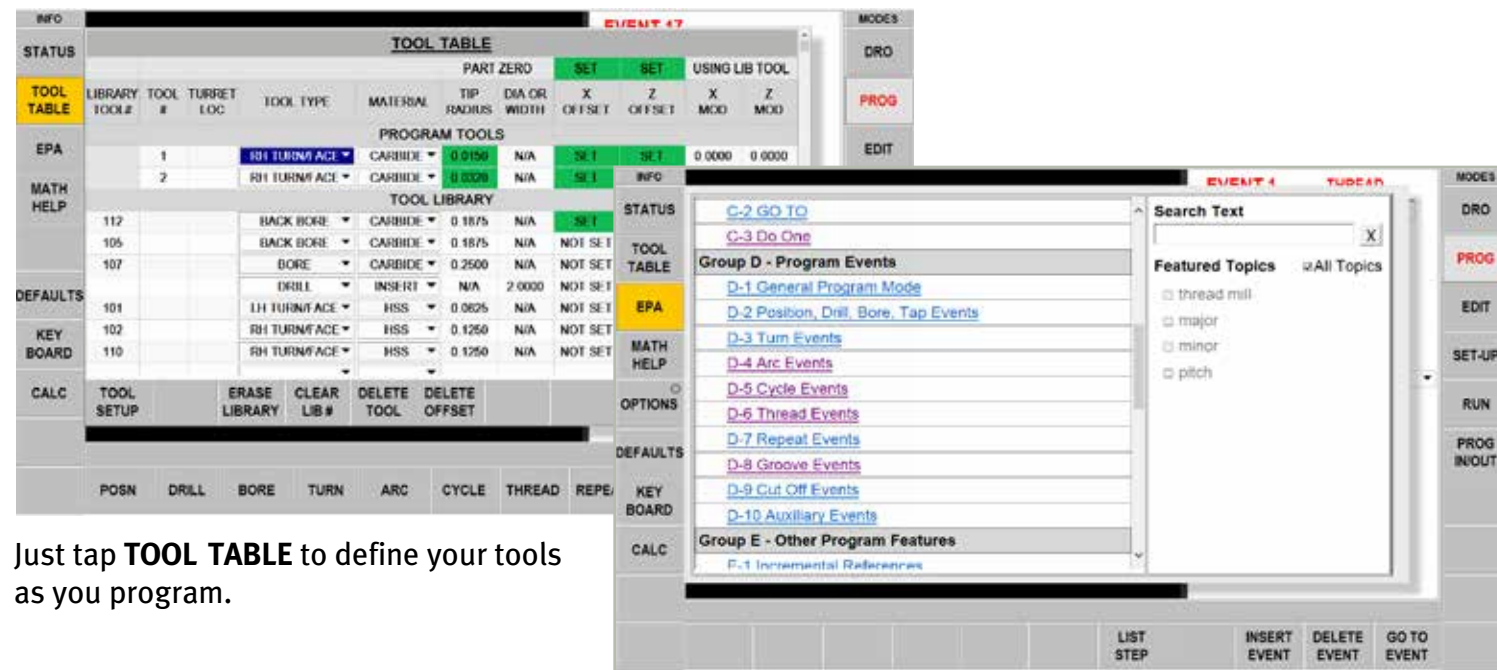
INFO

STATUS

TOOL TABLE

EPA

MATH HELP

DEFAULTS

KEY BOARD

CALC

EVENT 17

TOOL TABLE

| | | | | | PART ZERO | | SET | SET | USING LIB TOOL | |
|---|---|---|---|---|---|---|---|---|---|---|
| LIBRARY TOOL# | TOOL # | TURRET LOC | TOOL TYPE | MATERIAL | TIP RADIUS | DIA OR WIDTH | X OFFSET | Z OFFSET | X MOD | Z MOD |
| PROGRAM TOOLS | | | | | | | | | | |
| | 1 | | RH TURN/FACE | CARBIDE | 0.0150 | N/A | SET | SET | 0.0000 | 0.0000 |
| | 2 | | RH TURN/FACE | CARBIDE | 0.0320 | N/A | SET | SET | | |
| TOOL LIBRARY | | | | | | | | | | |
| 112 | | | BACK BORE | CARBIDE | 0.1875 | N/A | SET | | | |
| 105 | | | BACK BORE | CARBIDE | 0.1875 | N/A | NOT SET | | | |
| 107 | | | BORE | CARBIDE | 0.2500 | N/A | NOT SET | | | |
| | | | DRILL | INSERT | N/A | 2.0000 | NOT SET | | | |
| 101 | | | LH TURN/FACE | HSS | 0.0625 | N/A | NOT SET | | | |
| 102 | | | RH TURN/FACE | HSS | 0.1250 | N/A | NOT SET | | | |
| 110 | | | RH TURN/FACE | HSS | 0.1250 | N/A | NOT SET | | | |

TOOL SETUP | ERASE LIBRARY | CLEAR LIB # | DELETE TOOL | DELETE OFFSET

POSN | DRILL | BORE | TURN | ARC | CYCLE | THREAD | REPEA

MODES

DRO

PROG

EDIT

Just tap **TOOL TABLE** to define your tools as you program.

INFO

STATUS

TOOL TABLE

EPA

MATH HELP

OPTIONS

DEFAULTS

KEY BOARD

CALC

EVENT 1 THREAD

C-2 GO TO
C-3 Do One
Group D - Program Events
D-1 General Program Mode
D-2 Position, Drill, Bore, Tap Events
D-3 Turn Events
D-4 Arc Events
D-5 Cycle Events
D-6 Thread Events
D-7 Repeat Events
D-8 Groove Events
D-9 Cut Off Events
D-10 Auxiliary Events
Group E - Other Program Features
E-1 Incremental References

Search Text
X
Featured Topics ☑All Topics
☐ thread mill
☐ major
☐ minor
☐ pitch

LIST STEP | INSERT EVENT | DELETE EVENT | GO TO EVENT

MODES

DRO

PROG

EDIT

SET-UP

RUN

PROG IN/OUT